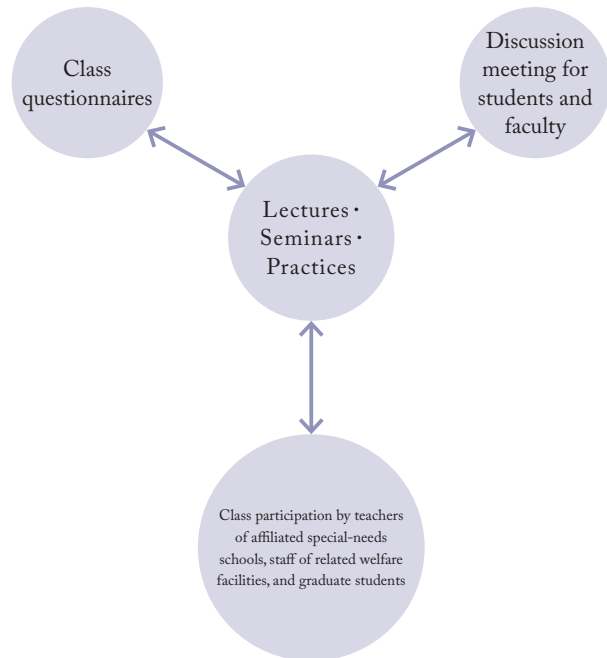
Class questionnaires

Discussion meeting for students and faculty

Lectures・
Seminars・
Practices

Class participation by teachers of affiliated special-needs schools, staff of related welfare facilities, and graduate students